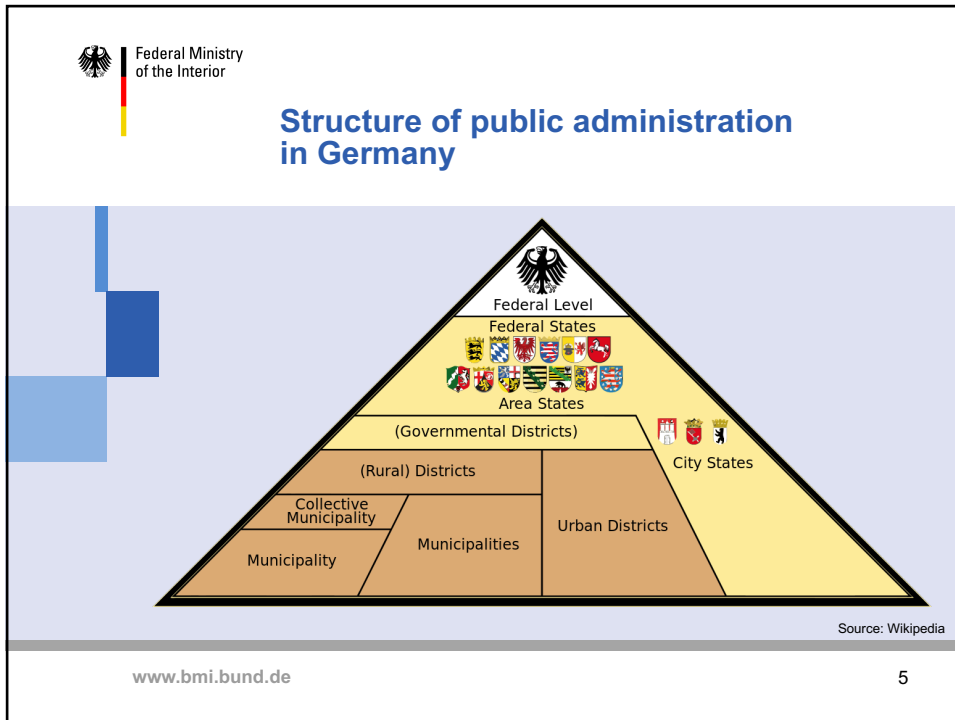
Federal Ministry of the Interior

Structure of public administration in Germany

Federal Level

Federal States

Area States

(Governmental Districts)

City States

(Rural) Districts

Collective Municipality

Municipality

Municipalities

Urban Districts

Source: Wikipedia

www.bmi.bund.de

5